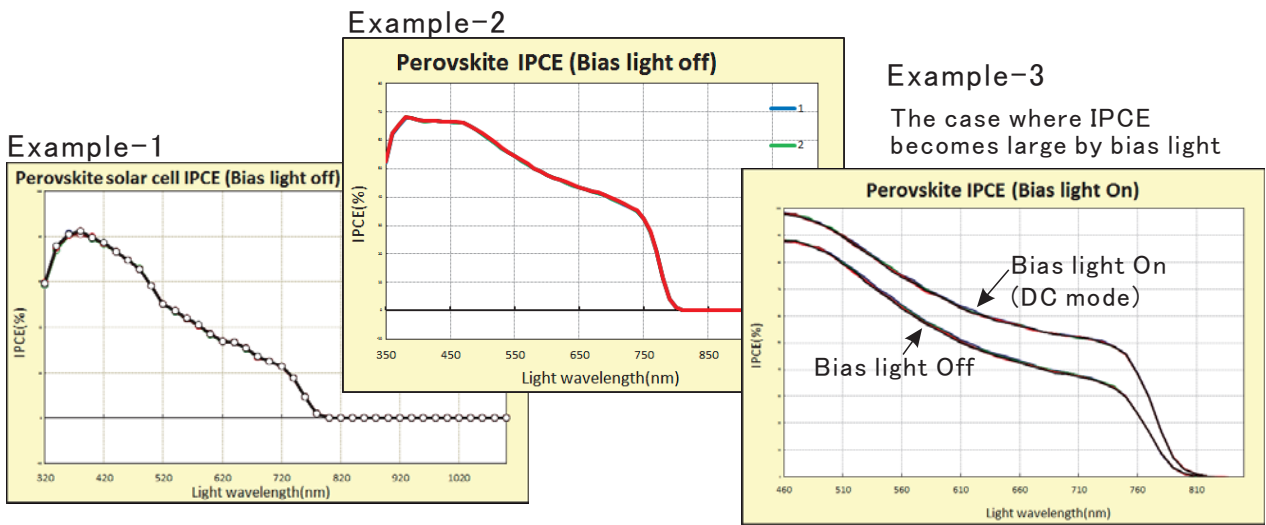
Example-2

Perovskite IPCE (Bias light off)

1

2

IPCE(%)

350 450 550 650 750 850

Light wavelength(nm)

Example-3

The case where IPCE becomes large by bias light

Example-1

Perovskite solar cell IPCE (Bias light off)

IPCE(%)

320 420 520 620 720 820 920 1020

Light wavelength(nm)

Perovskite IPCE (Bias light On)

Bias light On (DC mode)

Bias light Off

IPCE(%)

460 510 560 610 660 710 760 810

Light wavelength(nm)